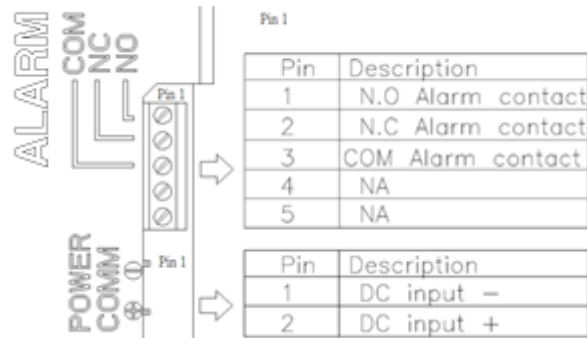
ALARM
COM
NC
NO

Pin 1

Pin 1

| Pin | Description |
|---|---|
| 1 | N.O Alarm contact |
| 2 | N.C Alarm contact |
| 3 | COM Alarm contact |
| 4 | NA |
| 5 | NA |

POWER
COMM

Pin 1

| Pin | Description |
|---|---|
| 1 | DC input − |
| 2 | DC input + |